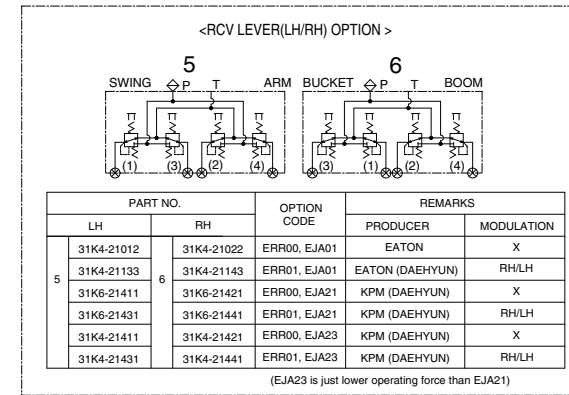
<RCV LEVER(LH/RH) OPTION >

5
SWING P T ARM
(1) (3) (2) (4)

6
BUCKET P T BOOM
(3) (1) (2) (4)

| PART NO. | | | | OPTION CODE | REMARKS | |
|---|---|---|---|---|---|---|
| LH | | RH | | | PRODUCER | MODULATION |
| 5 | 31K4-21012 | 6 | 31K4-21022 | ERR00, EJA01 | EATON | X |
| | 31K4-21133 | | 31K4-21143 | ERR01, EJA01 | EATON (DAEHYUN) | RH/LH |
| | 31K6-21411 | | 31K6-21421 | ERR00, EJA21 | KPM (DAEHYUN) | X |
| | 31K6-21431 | | 31K6-21441 | ERR01, EJA21 | KPM (DAEHYUN) | RH/LH |
| | 31K4-21411 | | 31K4-21421 | ERR00, EJA23 | KPM (DAEHYUN) | X |
| | 31K4-21431 | | 31K4-21441 | ERR01, EJA23 | KPM (DAEHYUN) | RH/LH |

(EJA23 is just lower operating force than EJA21)